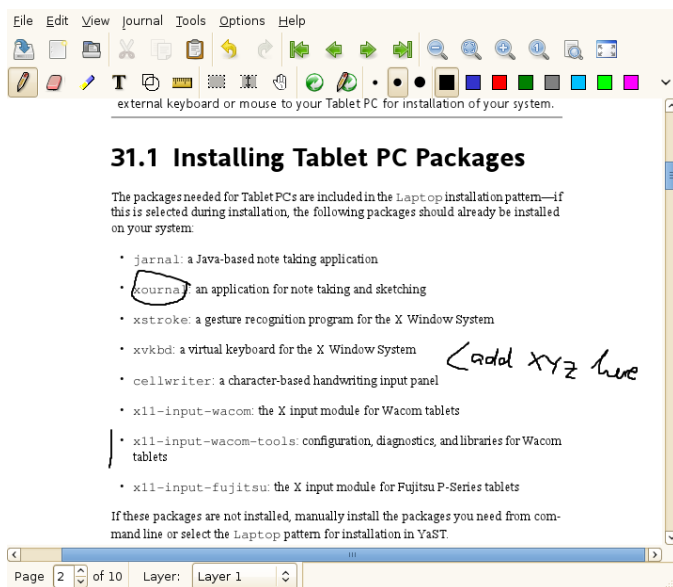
File Edit View Journal Tools Options Help

external keyboard or mouse to your Tablet PC for installation of your system.

31.1 Installing Tablet PC Packages

The packages needed for Tablet PCs are included in the Laptop installation pattern—if this is selected during installation, the following packages should already be installed on your system:

• jarnal: a Java-based note taking application

• xournal: an application for note taking and sketching

• xstroke: a gesture recognition program for the X Window System

• xvkbd: a virtual keyboard for the X Window System

• cellwriter: a character-based handwriting input panel

• x11-input-wacom: the X input module for Wacom tablets

• x11-input-wacom-tools: configuration, diagnostics, and libraries for Wacom tablets

• x11-input-fujitsu: the X input module for Fujitsu P-Series tablets

If these packages are not installed, manually install the packages you need from command line or select the Laptop pattern for installation in YaST.

<add xyz here

Page 2 of 10 Layer: Layer 1